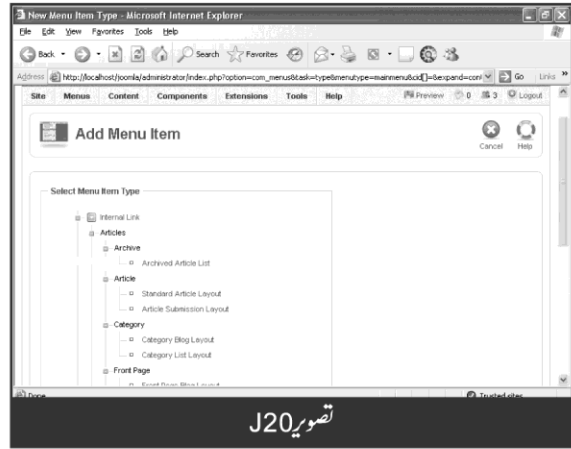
New Menu Item Type - Microsoft Internet Explorer

File Edit View Favorites Tools Help

Back Search Favorites

Address http://localhost/joomla/administrator/index.php?option=com_menus&task=type&menutype=mainmenu&cid[]=&expand=conl Go Links »

Site Menus Content Components Extensions Tools Help Preview 0 3 Logout

Add Menu Item

Cancel Help

Select Menu Item Type

Internal Link

Articles

Archive

Archived Article List

Article

Standard Article Layout

Article Submission Layout

Category

Category Blog Layout

Category List Layout

Front Page

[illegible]

Done Trusted sites

تصویر J20